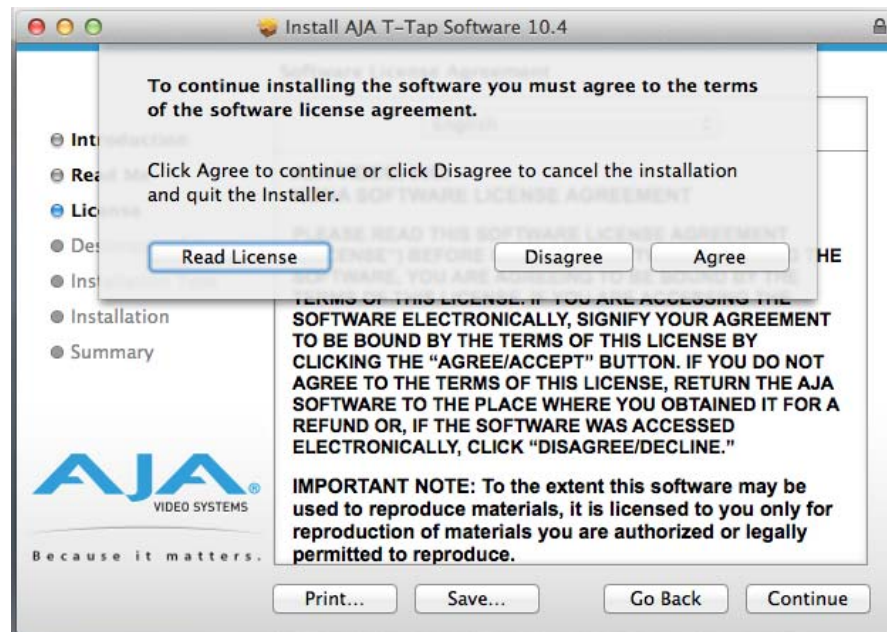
Install AJA T-Tap Software 10.4

To continue installing the software you must agree to the terms of the software license agreement.

Click Agree to continue or click Disagree to cancel the installation and quit the Installer.

Read License

Disagree

Agree

Int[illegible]

Rea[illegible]

Lic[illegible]

De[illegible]

Ins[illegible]

Installation

Summary

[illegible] HE

SOFTWARE ELECTRONICALLY, SIGNIFY YOUR AGREEMENT TO BE BOUND BY THE TERMS OF THIS LICENSE BY CLICKING THE "AGREE/ACCEPT" BUTTON. IF YOU DO NOT AGREE TO THE TERMS OF THIS LICENSE, RETURN THE AJA SOFTWARE TO THE PLACE WHERE YOU OBTAINED IT FOR A REFUND OR, IF THE SOFTWARE WAS ACCESSED ELECTRONICALLY, CLICK "DISAGREE/DECLINE."

IMPORTANT NOTE: To the extent this software may be used to reproduce materials, it is licensed to you only for reproduction of materials you are authorized or legally permitted to reproduce.

AJA VIDEO SYSTEMS

Because it matters.

Print...

Save...

Go Back

Continue